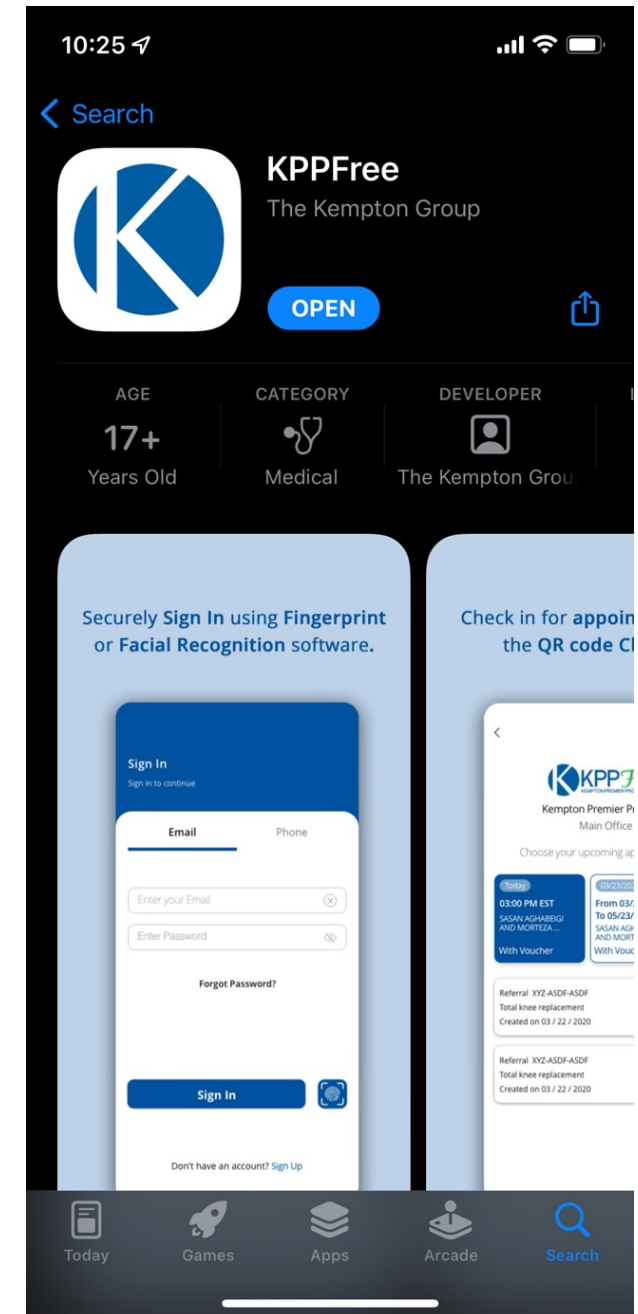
10:25

Search

KPPFree
The Kempton Group

OPEN

AGE
17+
Years Old

CATEGORY
Medical

DEVELOPER
The Kempton Grou

Securely Sign In using Fingerprint or Facial Recognition software.

Sign In
Sign in to continue

Email
Phone

Enter your Email
Enter Password

Forgot Password?

Sign In

Don't have an account? Sign Up

Check in for appoin
the QR code Cl

KPPF
Kempton Premier Pr
Main Office

Choose your upcoming ap

Today
03:00 PM EST
SASAN AGHABEIGI AND MORTEZA ...
With Voucher

03/23/20
From 03/
To 05/23/
SASAN AGH
AND MORT
With Vouc

Referral XYZ-ASDF-ASDF
Total knee replacement
Created on 03 / 22 / 2020

Referral XYZ-ASDF-ASDF
Total knee replacement
Created on 03 / 22 / 2020

Today
Games
Apps
Arcade
Search